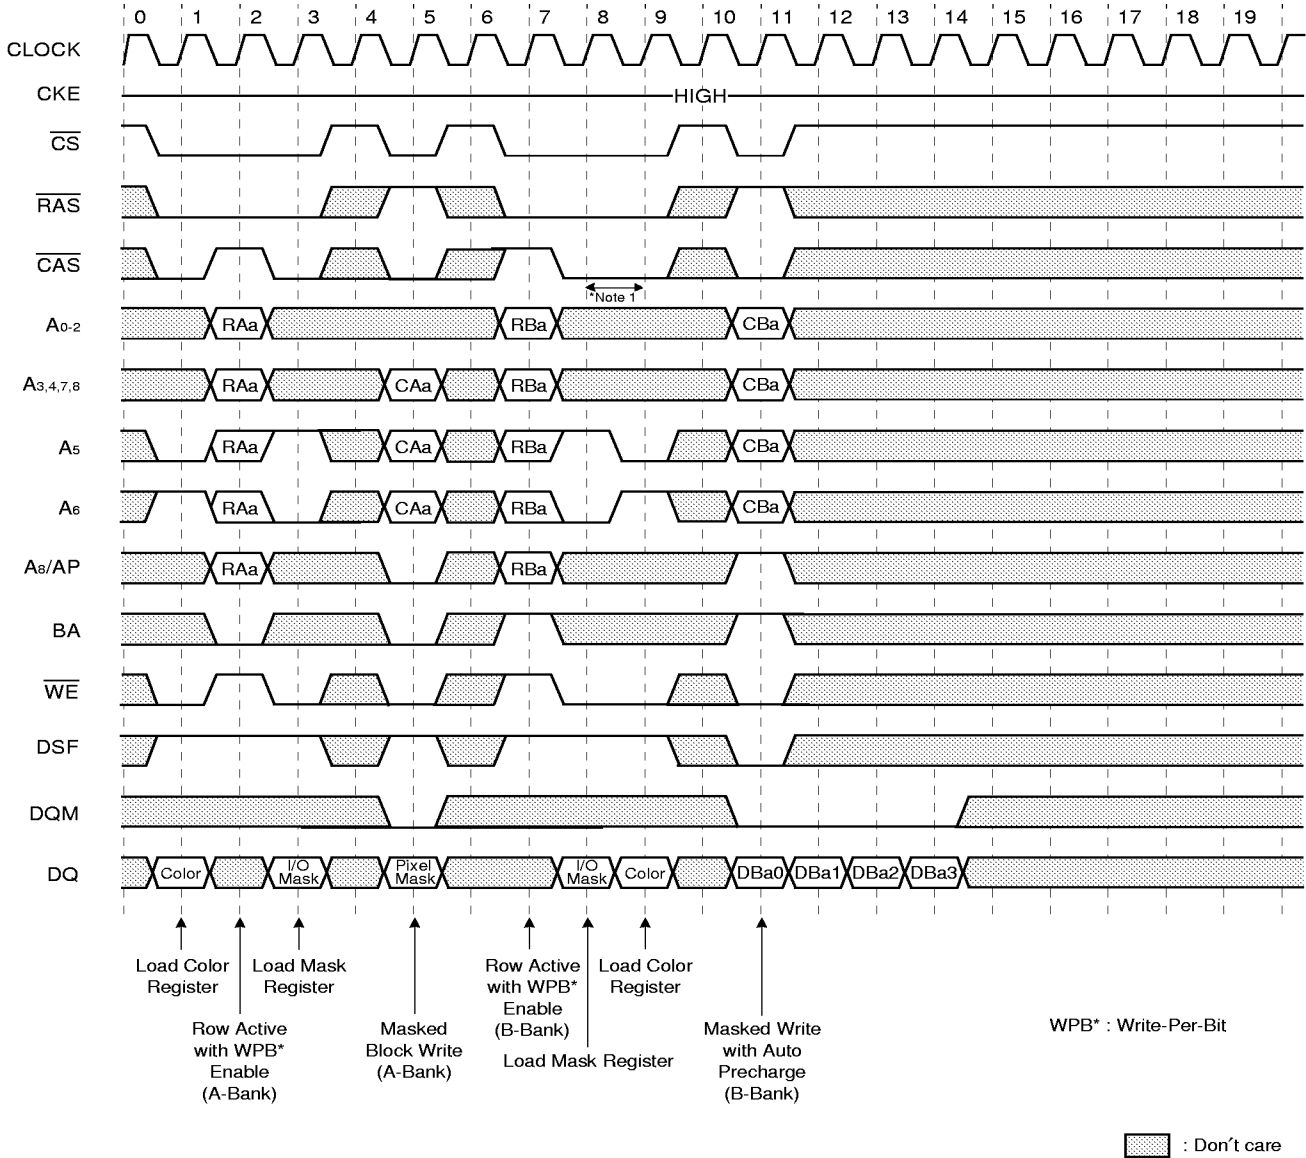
0 1 2 3 4 5 6 7 8 9 10 11 12 13 14 15 16 17 18 19

CLOCK

CKE

HIGH

$\overline{CS}$

$\overline{RAS}$

$\overline{CAS}$

*Note 1

$A_{0-2}$ RAa RBa CBa

$A_{3,4,7,8}$ RAa CAa RBa CBa

$A_5$ RAa CAa RBa CBa

$A_6$ RAa CAa RBa CBa

$A_8$/AP RAa RBa

BA

$\overline{WE}$

DSF

DQM

DQ Color I/O Mask Pixel Mask I/O Mask Color DBa0 DBa1 DBa2 DBa3

Load Color Register

Load Mask Register

Row Active with WPB* Enable (A-Bank)

Masked Block Write (A-Bank)

Row Active with WPB* Enable (B-Bank)

Load Color Register

Load Mask Register

Masked Write with Auto Precharge (B-Bank)

WPB* : Write-Per-Bit

: Don´t care